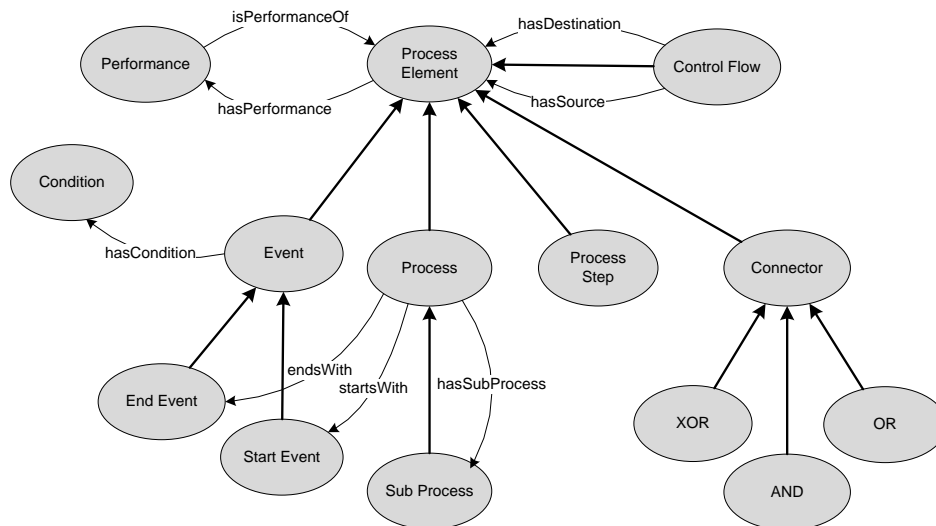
isPerformanceOf
hasDestination
Performance
Process Element
Control Flow
hasPerformance
hasSource
Condition
hasCondition
Event
Process
Process Step
Connector
endsWith
startsWith
hasSubProcess
End Event
Start Event
Sub Process
XOR
OR
AND